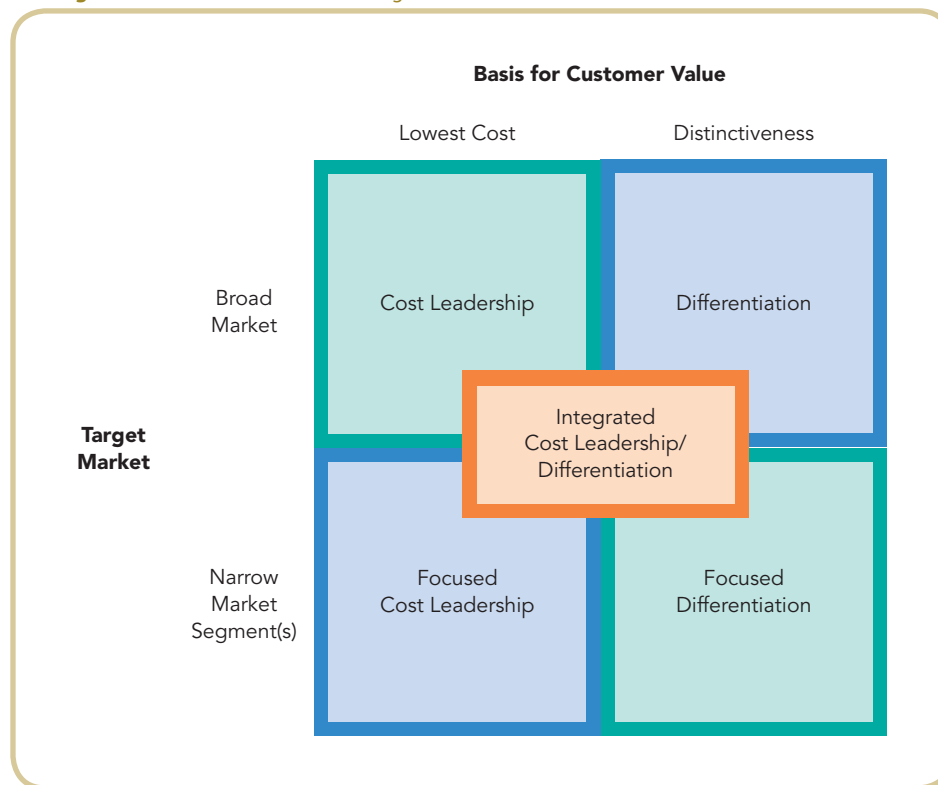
Basis for Customer Value

Lowest Cost

Distinctiveness

Broad Market

Cost Leadership

Differentiation

Target Market

Integrated Cost Leadership/ Differentiation

Narrow Market Segment(s)

Focused Cost Leadership

Focused Differentiation